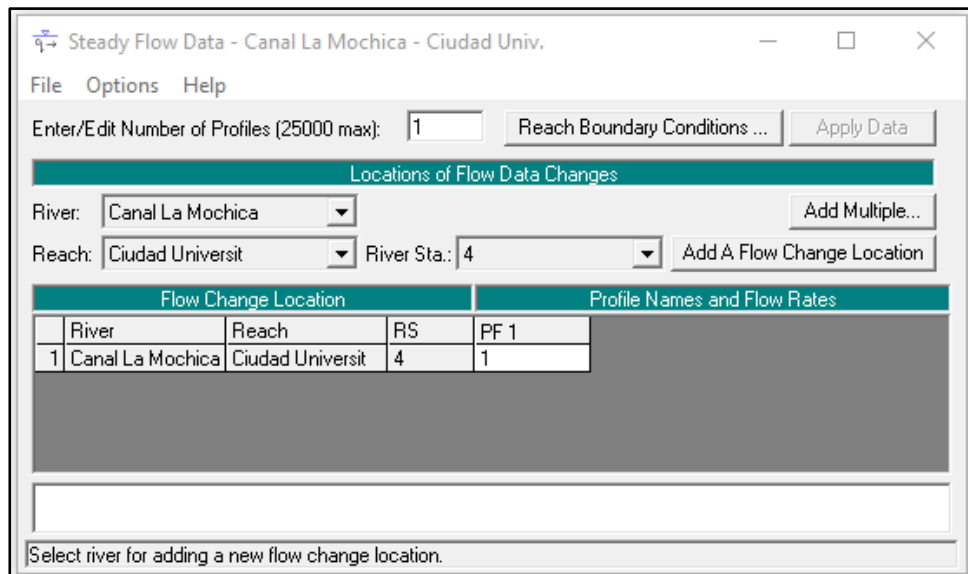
Steady Flow Data - Canal La Mochica - Ciudad Univ.

File Options Help

Enter/Edit Number of Profiles (25000 max): 1 Reach Boundary Conditions ... Apply Data

Locations of Flow Data Changes

River: Canal La Mochica Add Multiple...

Reach: Ciudad Universit River Sta.: 4 Add A Flow Change Location

Flow Change Location | Profile Names and Flow Rates

| | River | Reach | RS | PF 1 |
|---|---|---|---|---|
| 1 | Canal La Mochica | Ciudad Universit | 4 | 1 |

Select river for adding a new flow change location.